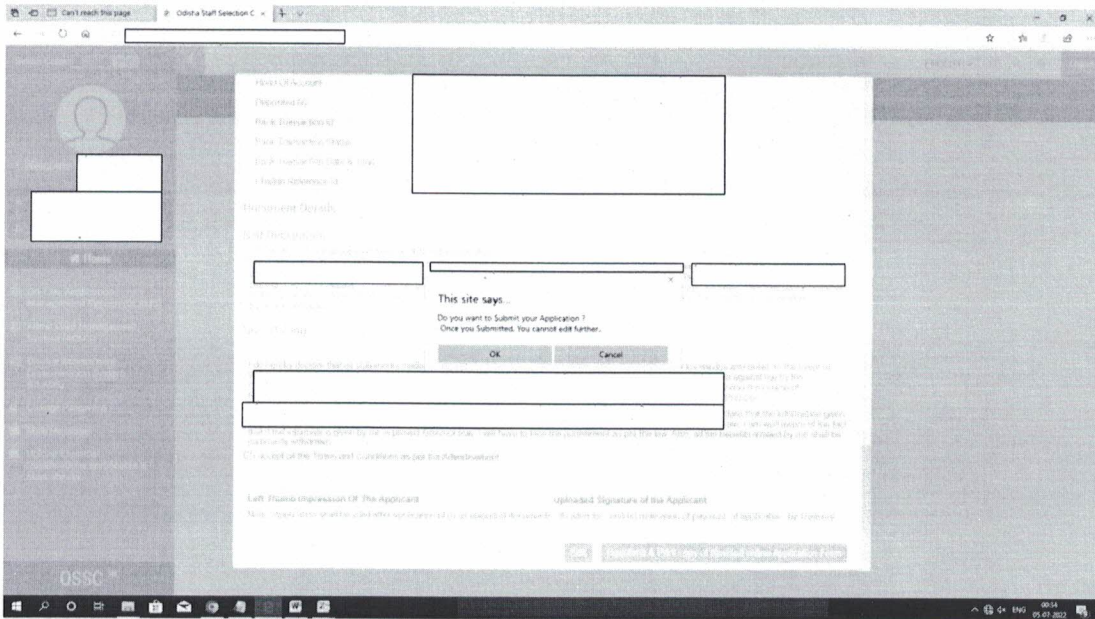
Can't reach this page
Odisha Staff Selection C

This site says...
Do you want to Submit your Application ?
Once you Submitted, You cannot edit further.
OK
Cancel

Name Of Account
Deposited At
Bank Transaction ID
Bank Transaction Status
Bank Transaction Date & Time
Challan Reference Id

Document Details

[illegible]

I accept all the Terms and Conditions as per the Advertisement

Left Thumb Impression Of The Applicant
Uploaded Signature of the Applicant

OSSC

ENG
00:54
05-07-2022